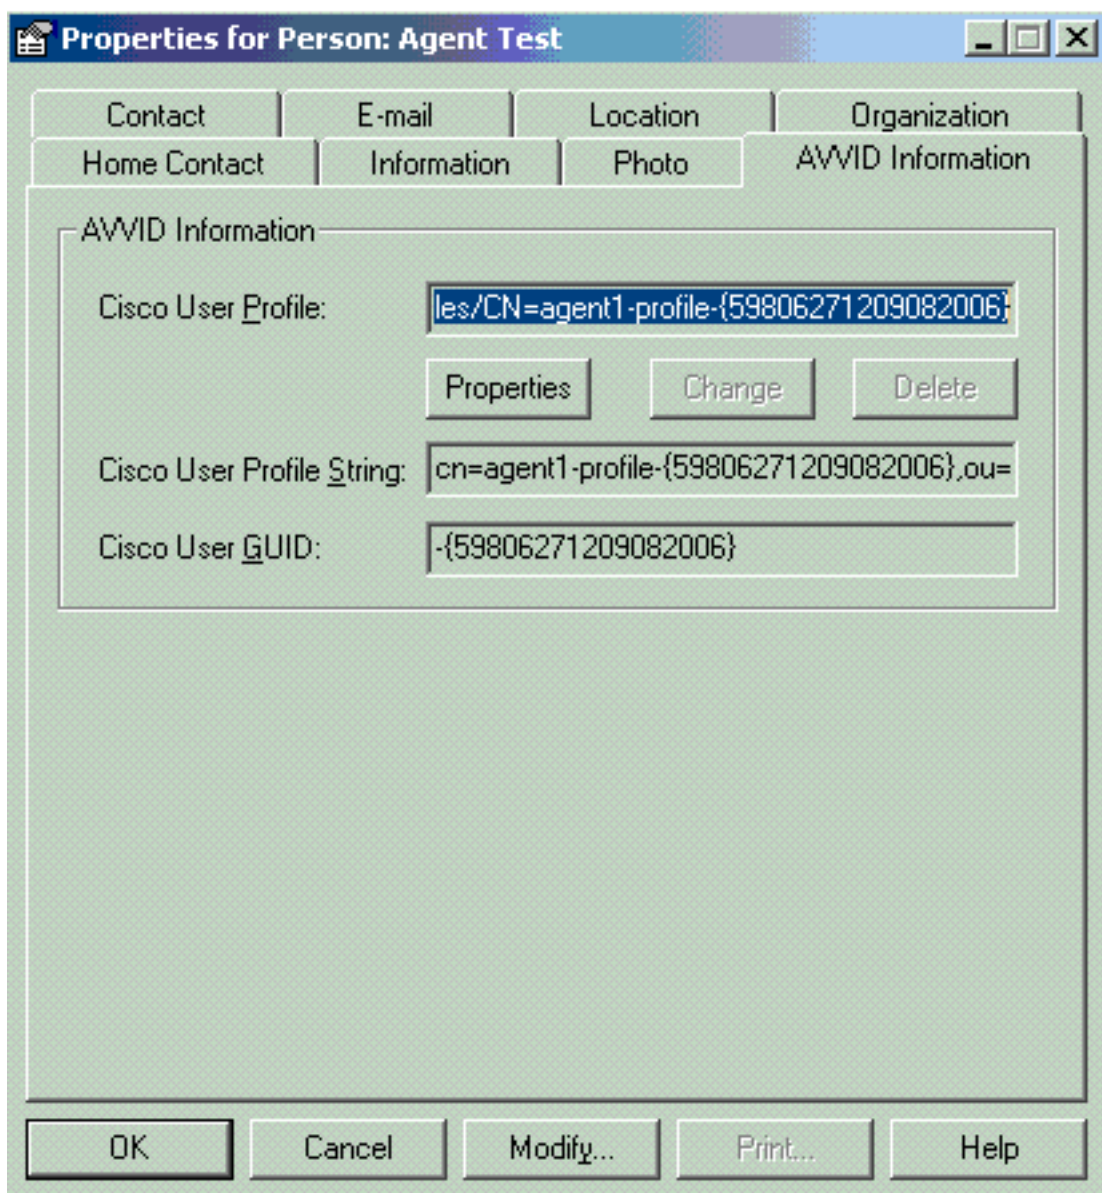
Properties for Person: Agent Test

Contact
E-mail
Location
Organization
Home Contact
Information
Photo
AVVID Information

AVVID Information

Cisco User Profile: les/CN=agent1-profile-{59806271209082006}

Properties
Change
Delete

Cisco User Profile String: cn=agent1-profile-{59806271209082006},ou=

Cisco User GUID: -{59806271209082006}

OK
Cancel
Modify...
Print...
Help